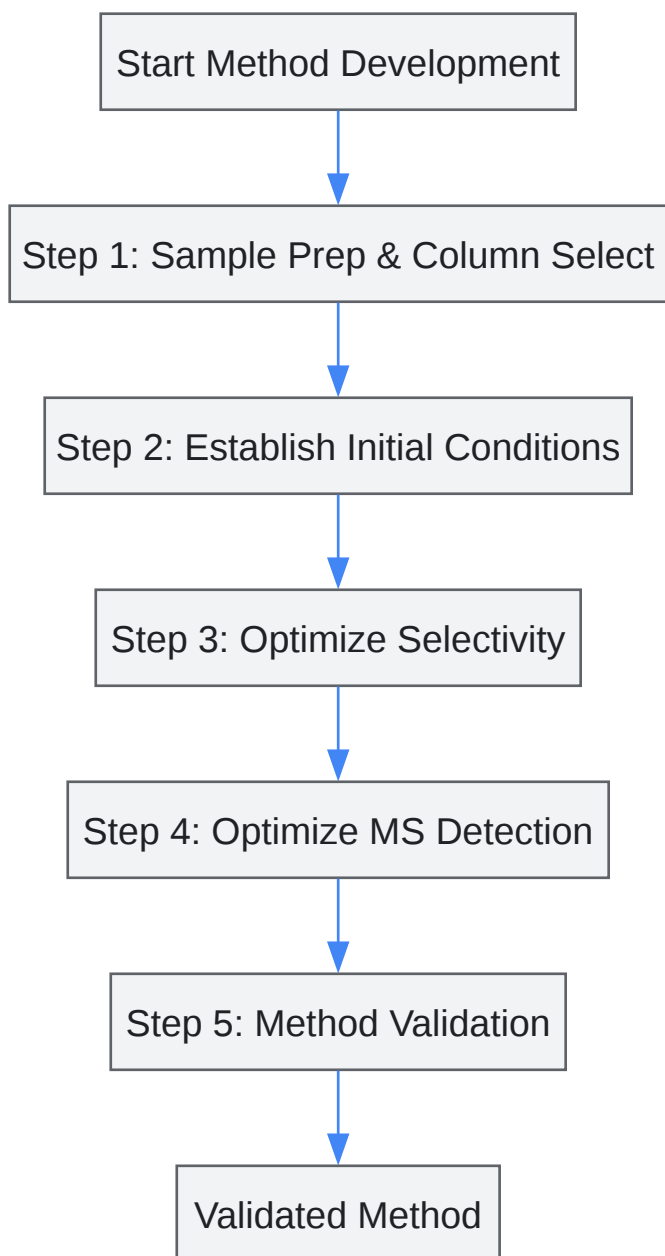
Start Method Development

Step 1: Sample Prep & Column Select

Step 2: Establish Initial Conditions

Step 3: Optimize Selectivity

Step 4: Optimize MS Detection

Step 5: Method Validation

Validated Method